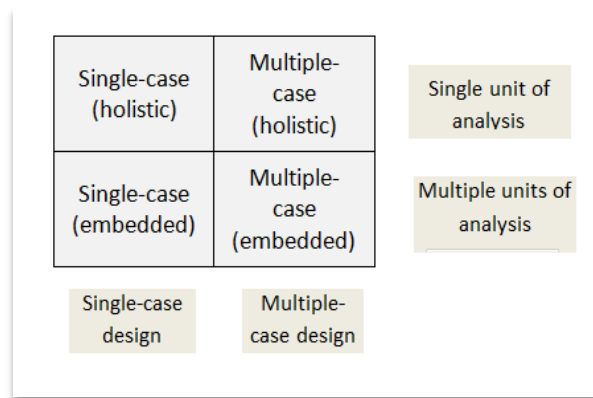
| Single-case (holistic) | Multiple-case (holistic) |
|---|---|
| Single-case (embedded) | Multiple-case (embedded) |

Single unit of analysis

Multiple units of analysis

Single-case design

Multiple-case design